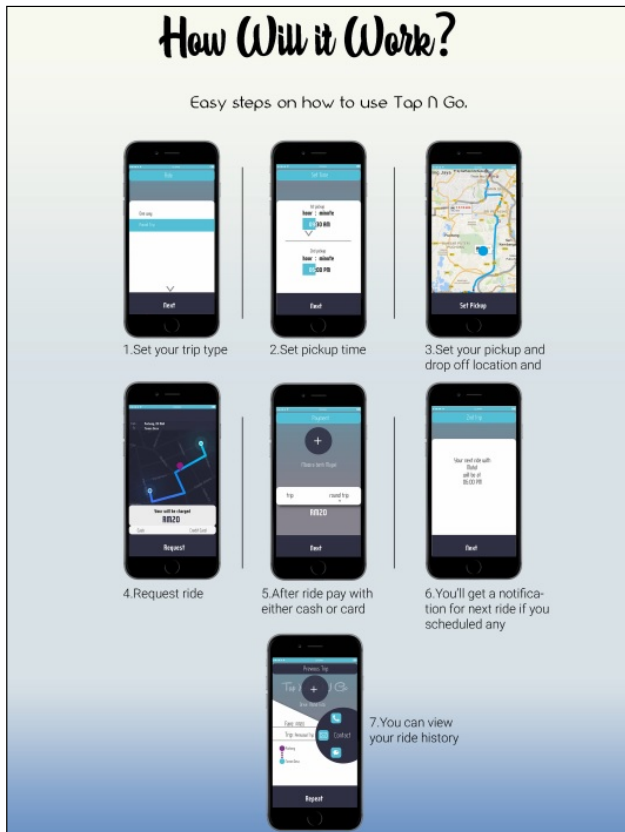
How Will it Work?

Easy steps on how to use Tap N Go.

Next

Set Time

1st pickup
hour : minute
10 AM

2nd pickup
hour : minute
00 PM

Next

Set Pickup

1.Set your trip type

2.Set pickup time

3.Set your pickup and drop off location and

Request

Payment

Next

Next

4.Request ride

5.After ride pay with either cash or card

6.You'll get a notification for next ride if you scheduled any

Previous Trip

Contact

Repeat

7.You can view your ride history